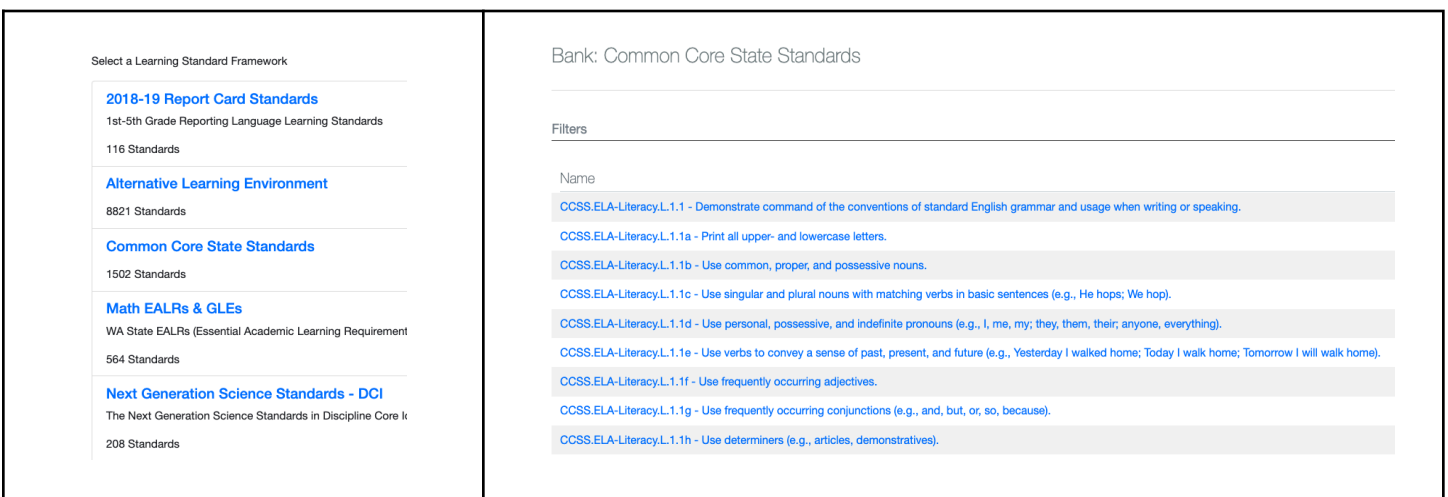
Select a Learning Standard Framework

2018-19 Report Card Standards
1st-5th Grade Reporting Language Learning Standards
116 Standards

Alternative Learning Environment
8821 Standards

Common Core State Standards
1502 Standards

Math EALRs & GLEs
WA State EALRs (Essential Academic Learning Requirement
564 Standards

Next Generation Science Standards - DCI
The Next Generation Science Standards in Discipline Core I
208 Standards

Bank: Common Core State Standards

Filters

Name

CCSS.ELA-Literacy.L.1.1 - Demonstrate command of the conventions of standard English grammar and usage when writing or speaking.

CCSS.ELA-Literacy.L.1.1a - Print all upper- and lowercase letters.

CCSS.ELA-Literacy.L.1.1b - Use common, proper, and possessive nouns.

CCSS.ELA-Literacy.L.1.1c - Use singular and plural nouns with matching verbs in basic sentences (e.g., He hops; We hop).

CCSS.ELA-Literacy.L.1.1d - Use personal, possessive, and indefinite pronouns (e.g., I, me, my; they, them, their; anyone, everything).

CCSS.ELA-Literacy.L.1.1e - Use verbs to convey a sense of past, present, and future (e.g., Yesterday I walked home; Today I walk home; Tomorrow I will walk home).

CCSS.ELA-Literacy.L.1.1f - Use frequently occurring adjectives.

CCSS.ELA-Literacy.L.1.1g - Use frequently occurring conjunctions (e.g., and, but, or, so, because).

CCSS.ELA-Literacy.L.1.1h - Use determiners (e.g., articles, demonstratives).